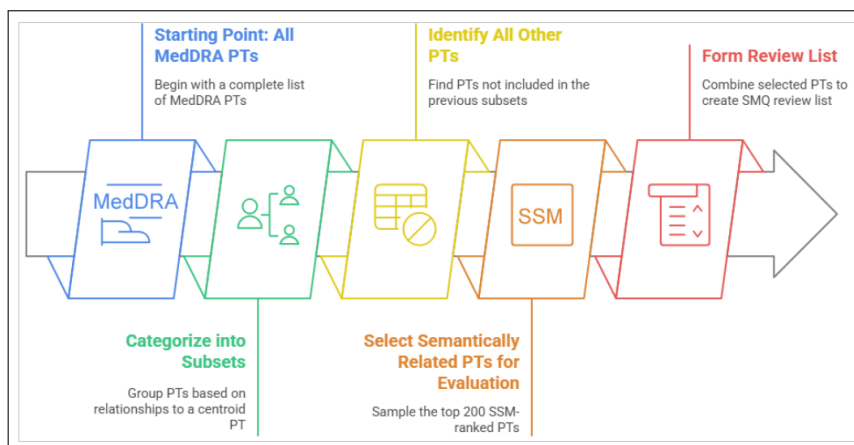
Starting Point: All MedDRA PTs

Begin with a complete list of MedDRA PTs

Identify All Other PTs

Find PTs not included in the previous subsets

Form Review List

Combine selected PTs to create SMQ review list

MedDRA

SSM

Categorize into Subsets

Group PTs based on relationships to a centroid PT

Select Semantically Related PTs for Evaluation

Sample the top 200 SSM-ranked PTs